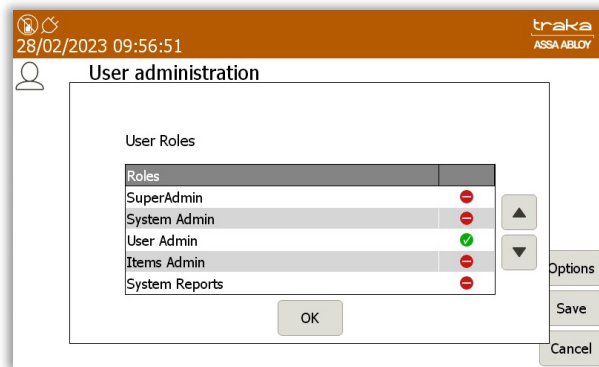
28/02/2023 09:56:51

traka
ASSA ABLOY

User administration

User Roles

| Roles | |
|---|---|
| SuperAdmin | |
| System Admin | |
| User Admin | |
| Items Admin | |
| System Reports | |

OK

Options

Save

Cancel